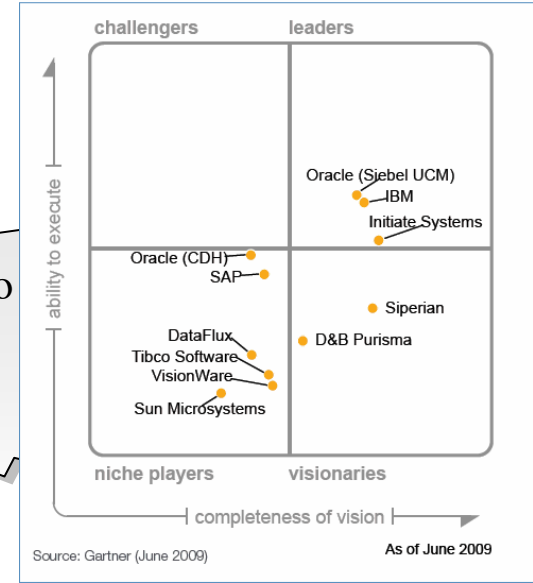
challengers

leaders

ability to execute

Oracle (Siebel UCM)
IBM
Initiate Systems

Oracle (CDH)
SAP

Siperian

D&B Purisma

DataFlux
Tibco Software
VisionWare
Sun Microsystems

niche players

visionaries

completeness of vision

Source: Gartner (June 2009)

As of June 2009

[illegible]